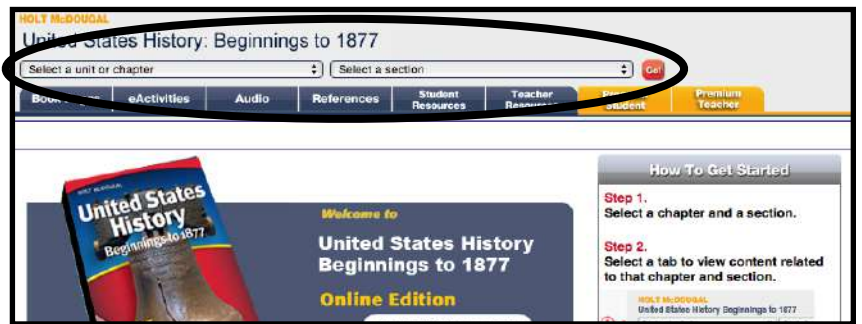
HOLT McDOUGAL

United States History: Beginnings to 1877

Select a unit or chapter

Select a section

Go!

Book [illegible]

eActivities

Audio

References

Student Resources

Teacher Resources

Premium Student

Premium Teacher

HOLT McDOUGAL

United States History

Beginnings to 1877

Welcome to

United States History Beginnings to 1877

Online Edition

How To Get Started

Step 1.
Select a chapter and a section.

Step 2.
Select a tab to view content related to that chapter and section.

HOLT McDOUGAL
United States History Beginnings to 1877